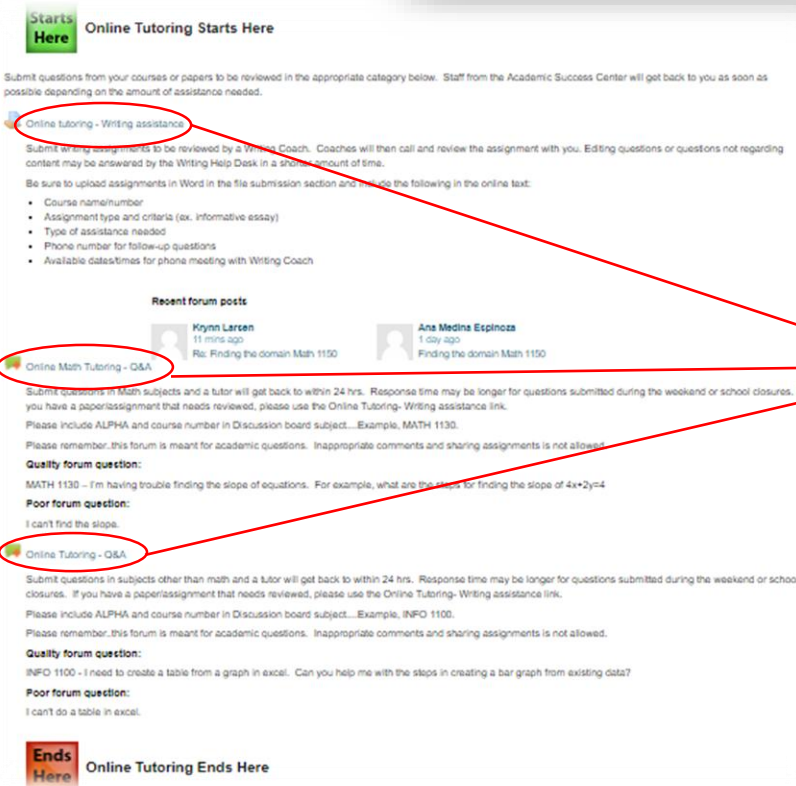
Starts Here

Online Tutoring Starts Here

Submit questions from your courses or papers to be reviewed in the appropriate category below. Staff from the Academic Success Center will get back to you as soon as possible depending on the amount of assistance needed.

Online tutoring - Writing assistance

Submit writing assignments to be reviewed by a Writing Coach. Coaches will then call and review the assignment with you. Editing questions or questions not regarding content may be answered by the Writing Help Desk in a shorter amount of time.

Be sure to upload assignments in Word in the file submission section and include the following in the online text:

- Course name/number
- Assignment type and criteria (ex. informative essay)
- Type of assistance needed
- Phone number for follow-up questions
- Available dates/times for phone meeting with Writing Coach

Recent forum posts

Krynn Larsen
11 mins ago
Re: Finding the domain Math 1150

Ana Medina Espinoza
1 day ago
Finding the domain Math 1150

Online Math Tutoring - Q&A

Submit questions in Math subjects and a tutor will get back to within 24 hrs. Response time may be longer for questions submitted during the weekend or school closures. you have a paper/assignment that needs reviewed, please use the Online Tutoring- Writing assistance link.

Please include ALPHA and course number in Discussion board subject....Example, MATH 1130.

Please remember..this forum is meant for academic questions. Inappropriate comments and sharing assignments is not allowed.

Quality forum question:

MATH 1130 – I'm having trouble finding the slope of equations. For example, what are the steps for finding the slope of 4x+2y=4

Poor forum question:

I can't find the slope.

Online Tutoring - Q&A

Submit questions in subjects other than math and a tutor will get back to within 24 hrs. Response time may be longer for questions submitted during the weekend or schoo closures. If you have a paper/assignment that needs reviewed, please use the Online Tutoring- Writing assistance link.

Please include ALPHA and course number in Discussion board subject....Example, INFO 1100.

Please remember..this forum is meant for academic questions. Inappropriate comments and sharing assignments is not allowed.

Quality forum question:

INFO 1100 - I need to create a table from a graph in excel. Can you help me with the steps in creating a bar graph from existing data?

Poor forum question:

I can't do a table in excel.

Ends Here

Online Tutoring Ends Here